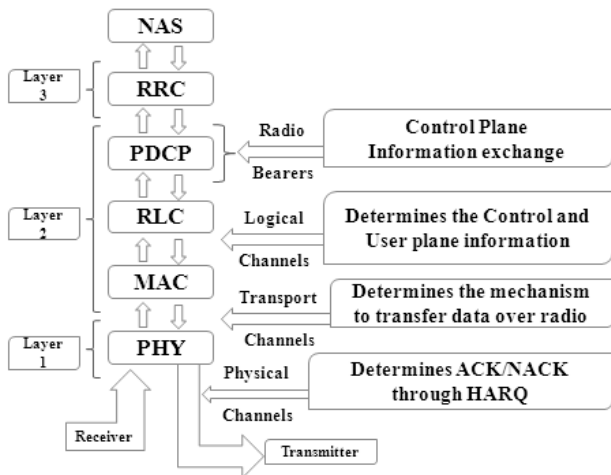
NAS

Layer 3

RRC

Radio

Bearers

PDCP

Control Plane Information exchange

Layer 2

RLC

Logical

Channels

Determines the Control and User plane information

MAC

Transport

Channels

Determines the mechanism to transfer data over radio

Layer 1

PHY

Physical

Channels

Determines ACK/NACK through HARQ

Receiver

Transmitter